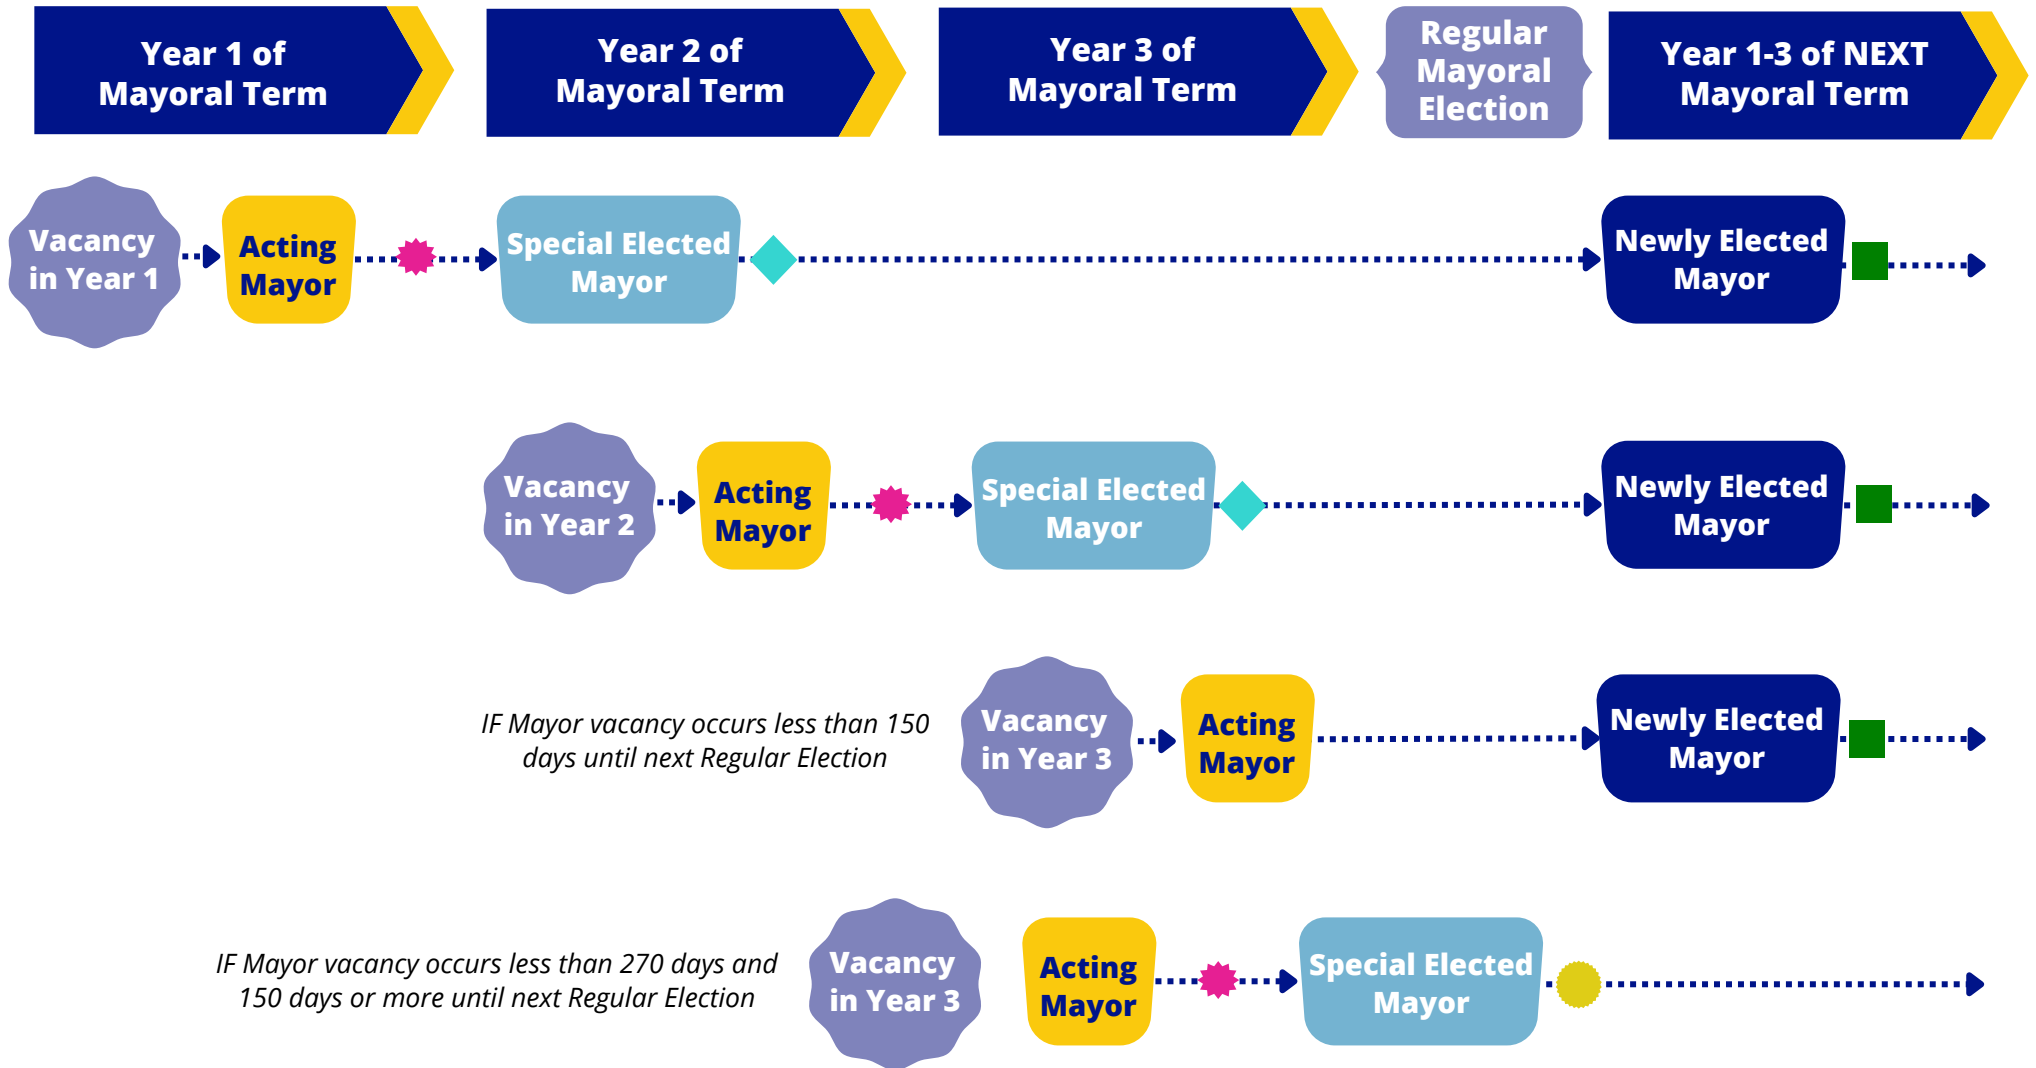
Year 1 of Mayoral Term

Year 2 of Mayoral Term

Year 3 of Mayoral Term

Regular Mayoral Election

Year 1-3 of NEXT Mayoral Term

Vacancy in Year 1

Acting Mayor

Special Elected Mayor

Newly Elected Mayor

Vacancy in Year 2

Acting Mayor

Special Elected Mayor

Newly Elected Mayor

IF Mayor vacancy occurs less than 150 days until next Regular Election

Vacancy in Year 3

Acting Mayor

Newly Elected Mayor

IF Mayor vacancy occurs less than 270 days and 150 days or more until next Regular Election

Vacancy in Year 3

Acting Mayor

Special Elected Mayor